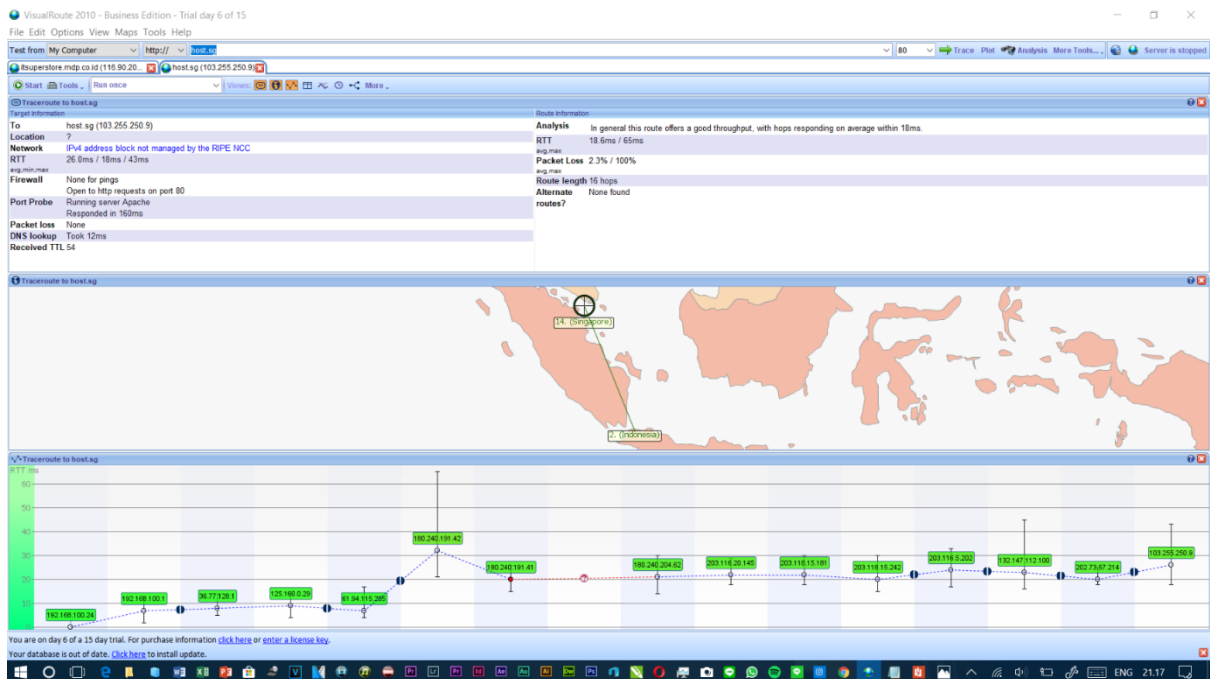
VisualRoute 2010 - Business Edition - Trial day 6 of 15

File Edit Options View Maps Tools Help

Test from My Computer http:// host.sg 80 Trace Plot Analysis More Tools... Server is stopped

itsuperstore.mdp.co.id (116.90.20... host.sg (103.255.250.9)

Start Tools Run once Views: More

Traceroute to host.sg

Target information

| | |
|---|---|
| To | host.sg (103.255.250.9) |
| Location | ? |
| Network | IPv4 address block not managed by the RIPE NCC |
| RTT avg,min,max | 26.0ms / 18ms / 43ms |
| Firewall | None for pings Open to http requests on port 80 |
| Port Probe | Running server Apache Responded in 160ms |
| Packet loss | None |
| DNS lookup | Took 12ms |
| Received TTL | 54 |

Route information

| | |
|---|---|
| Analysis | In general this route offers a good throughput, with hops responding on average within 18ms. |
| RTT avg,max | 18.6ms / 65ms |
| Packet Loss avg,max | 2.3% / 100% |
| Route length | 16 hops |
| Alternate routes? | None found |

Traceroute to host.sg

14. (Singapore)

2. (Indonesia)

Traceroute to host.sg

RTT ms

60 50 40 30 20 10

192.168.100.24 192.168.100.1 36.77.128.1 125.160.0.29 61.94.115.265 180.240.191.42 180.240.191.41 180.240.204.62 203.116.20.145 203.116.15.181 203.118.15.242 203.116.5.202 132.147.112.100 202.73.67.214 103.255.250.9

You are on day 6 of a 15 day trial. For purchase information click here or enter a license key.

Your database is out of date. Click here to install update.

ENG 21.17